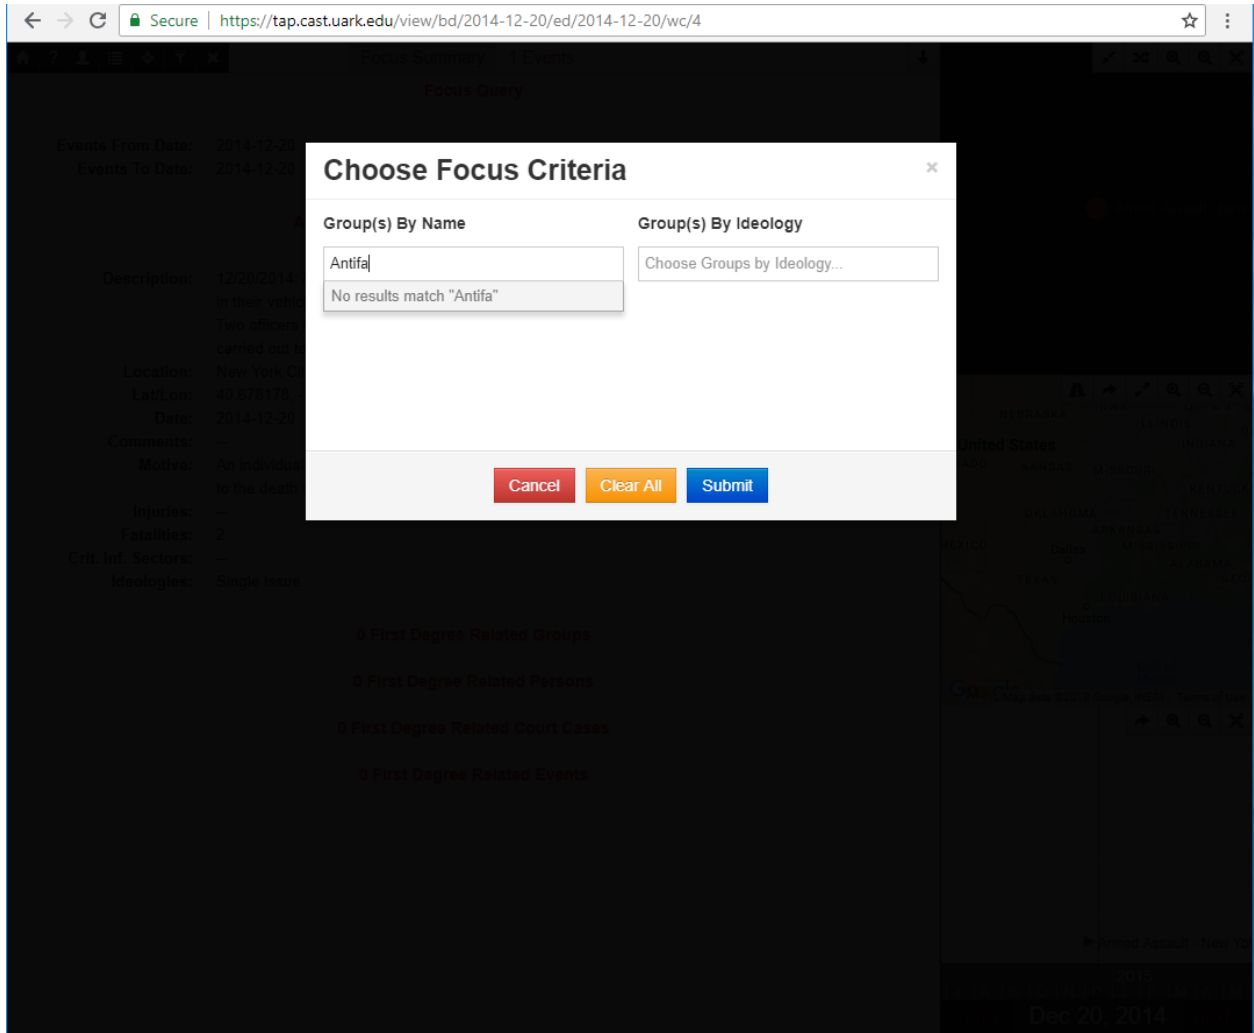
Secure | https://tap.cast.uark.edu/view/bd/2014-12-20/ed/2014-12-20/wc/4

Focus Summary | 1 Events

Focus Query

Events From Date: 2014-12-20
Events To Date: 2014-12-20

Description: 12/20/2014 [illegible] in their vehic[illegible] Two officers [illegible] carried out t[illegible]
Location: New York C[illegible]
Lat/Lon: 40.678178, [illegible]
Date: 2014-12-20
Comments: --
Motive: An individu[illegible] to the death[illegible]
Injuries: --
Fatalities: 2
Crit. Inf. Sectors: --
Ideologies: Single Issue

0 First Degree Related Groups

0 First Degree Related Persons

0 First Degree Related Court Cases

0 First Degree Related Events

Choose Focus Criteria

×

Group(s) By Name

Antifa

No results match "Antifa"

Group(s) By Ideology

Choose Groups by Ideology...

Cancel

Clear All

Submit

NEBRASKA
ILLINOIS
United States
INDIANA
KANSAS
MISSOURI
KENTUCKY
OKLAHOMA
TENNESSEE
ARKANSAS
MEXICO
Dallas
MISSISSIPPI
ALABAMA
TEXAS
LOUISIANA
Houston

Google
Map data ©2017 Google, INEGI Terms of Use

Armed Assault - New Yo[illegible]

2015

Dec 20, 2014